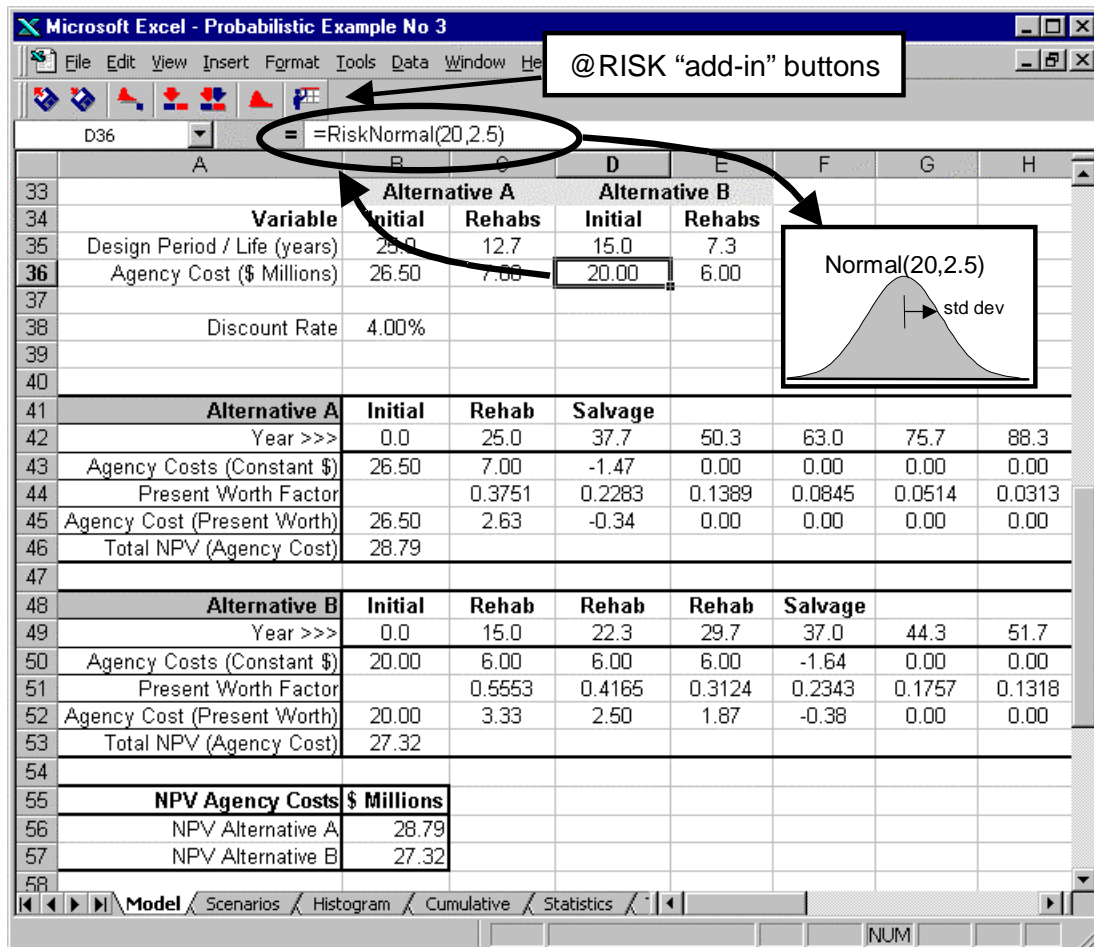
Microsoft Excel - Probabilistic Example No 3

File Edit View Insert Format Tools Data Window He

@RISK "add-in" buttons

D36 = =RiskNormal(20,2.5)

| | A | B | C | D | E | F | G | H |
|---|---|---|---|---|---|---|---|---|
| 33 | | Alternative A | | Alternative B | | | | |
| 34 | Variable | Initial | Rehabs | Initial | Rehabs | | | |
| 35 | Design Period / Life (years) | 25.0 | 12.7 | 15.0 | 7.3 | | | |
| 36 | Agency Cost ($ Millions) | 26.50 | 7.00 | 20.00 | 6.00 | | | |
| 37 | | | | | | | | |
| 38 | Discount Rate | 4.00% | | | | | | |
| 39 | | | | | | | | |
| 40 | | | | | | | | |
| 41 | Alternative A | Initial | Rehab | Salvage | | | | |
| 42 | Year >>> | 0.0 | 25.0 | 37.7 | 50.3 | 63.0 | 75.7 | 88.3 |
| 43 | Agency Costs (Constant $) | 26.50 | 7.00 | -1.47 | 0.00 | 0.00 | 0.00 | 0.00 |
| 44 | Present Worth Factor | | 0.3751 | 0.2283 | 0.1389 | 0.0845 | 0.0514 | 0.0313 |
| 45 | Agency Cost (Present Worth) | 26.50 | 2.63 | -0.34 | 0.00 | 0.00 | 0.00 | 0.00 |
| 46 | Total NPV (Agency Cost) | 28.79 | | | | | | |
| 47 | | | | | | | | |
| 48 | Alternative B | Initial | Rehab | Rehab | Rehab | Salvage | | |
| 49 | Year >>> | 0.0 | 15.0 | 22.3 | 29.7 | 37.0 | 44.3 | 51.7 |
| 50 | Agency Costs (Constant $) | 20.00 | 6.00 | 6.00 | 6.00 | -1.64 | 0.00 | 0.00 |
| 51 | Present Worth Factor | | 0.5553 | 0.4165 | 0.3124 | 0.2343 | 0.1757 | 0.1318 |
| 52 | Agency Cost (Present Worth) | 20.00 | 3.33 | 2.50 | 1.87 | -0.38 | 0.00 | 0.00 |
| 53 | Total NPV (Agency Cost) | 27.32 | | | | | | |
| 54 | | | | | | | | |
| 55 | NPV Agency Costs | $ Millions | | | | | | |
| 56 | NPV Alternative A | 28.79 | | | | | | |
| 57 | NPV Alternative B | 27.32 | | | | | | |
| 58 | | | | | | | | |

Normal(20,2.5)
std dev

Model Scenarios Histogram Cumulative Statistics

NUM